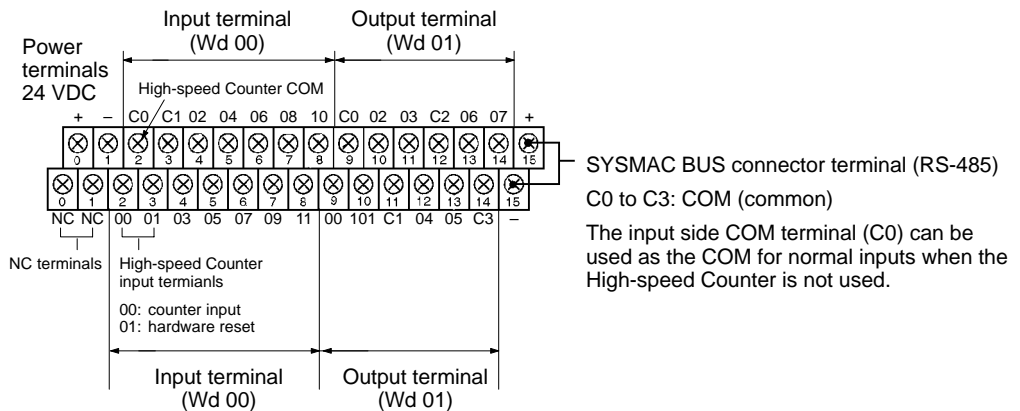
Input terminal (Wd 00)

Output terminal (Wd 01)

Power terminals 24 VDC

High-speed Counter COM

+ – C0 C1 02 04 06 08 10 C0 02 03 C2 06 07 +

0 1 2 3 4 5 6 7 8 9 10 11 12 13 14 15

0 1 2 3 4 5 6 7 8 9 10 11 12 13 14 15

NC NC 00 01 03 05 07 09 11 00 101 C1 04 05 C3 –

SYSMAC BUS connector terminal (RS-485)

C0 to C3: COM (common)

The input side COM terminal (C0) can be used as the COM for normal inputs when the High-speed Counter is not used.

NC terminals

High-speed Counter input termianls

00: counter input
01: hardware reset

Input terminal (Wd 00)

Output terminal (Wd 01)